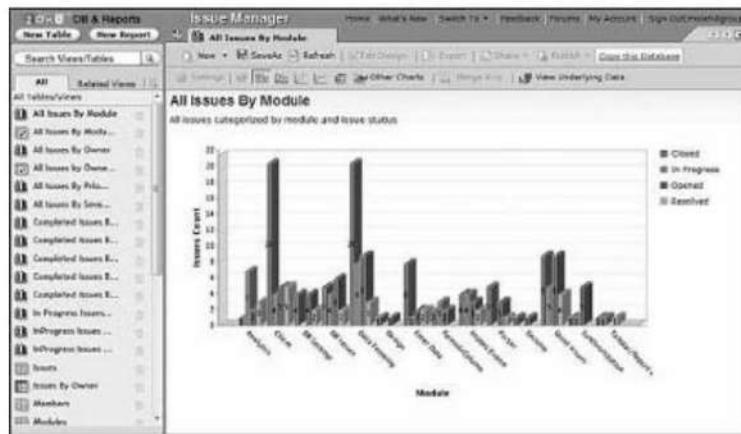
Zoho DB & Reports
New Table
New Report
Search Views/Tables
All
Related Views
All Tables/Views
All Issues By Module
All Issues By Modu...
All Issues By Owner
All Issues By Owne...
All Issues By Prio...
All Issues By Seve...
Completed Issues B...
Completed Issues B...
Completed Issues B...
Completed Issues B...
Completed Issues B...
In Progress Issues...
InProgress Issues ...
InProgress Issues ...
Issues
Issues By Owner
Members
Modules

Issue Manager
Home What's New Switch To Feedback Forums My Account Sign Out
All Issues By Module
New SaveAs Refresh Edit Design Export Share Publish Copy this Database
Settings Other Charts Merge Key View Underlying Data

All Issues By Module
All issues categorized by module and issue status

22
20
18
16
14
12
10
8
6
4
2
0
Issues Count

Closed
In Progress
Opened
Resolved

Module

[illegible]